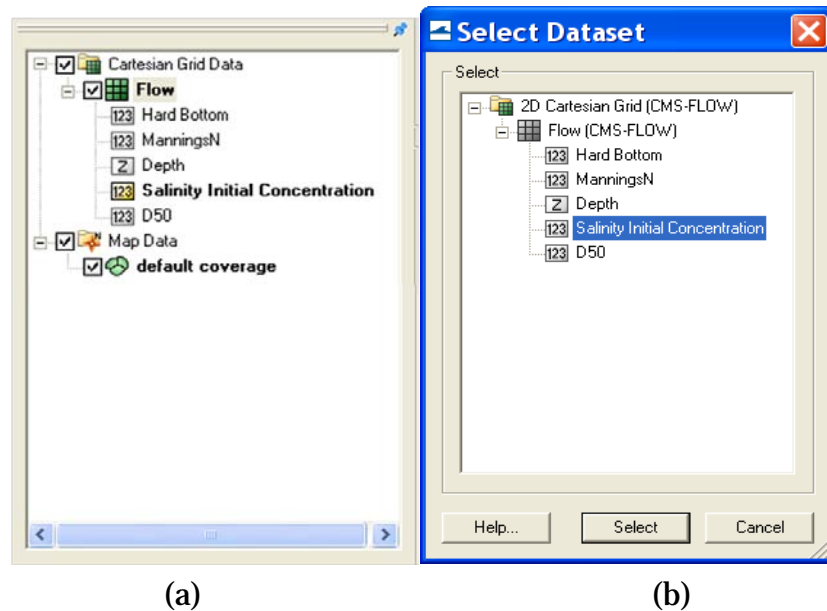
Cartesian Grid Data
Flow
123 Hard Bottom
123 ManningsN
Z Depth
123 Salinity Initial Concentration
123 D50
Map Data
default coverage

(a)

Select Dataset
Select
2D Cartesian Grid (CMS-FLOW)
Flow (CMS-FLOW)
123 Hard Bottom
123 ManningsN
Z Depth
123 Salinity Initial Concentration
123 D50
Help...
Select
Cancel

(b)